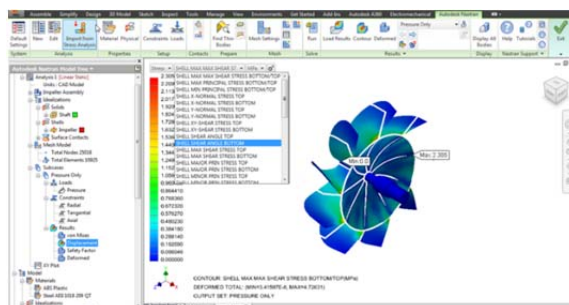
Assemble Simplify Design 3D Model Sketch Export Tools Manage View Environments Get Started Add-Ins Autodesk A360 Electromechanical Autodesk Nastran

Default Settings New Edit Import from Stress Analysis Material Physical Constraints Loads Find Thin Bodies Mesh Settings Run Load Results Contour Deformed Pressure Only Display All Bodies Help Tutorials Exit

System Analysis Properties Setup Contacts Prepare Mesh Solve Results Display Nastran Support Exit

Autodesk Nastran Model Tree

Analysis 1 [Linear Static]
Units - CAD Model
Impeller Assembly
Idealizations
Solids
Shells
Impeller
Surface Contacts
Mesh Model
Total Nodes 25058
Total Elements 10825
Subcases
Pressure Only
Loads
Pressure
Constraints
Radial
Tangential
Axial
Results
von Mises
Displacement
Safety Factor
Deformed
XY Plot
Model
Materials
ABS Plastic
Steel AISI 1018 209 QT
Idealizations

Stress SHELL MAX MAX SHEAR ST MPa

SHELL MAX MAX SHEAR STRESS BOTTOM/TOP
SHELL MAX PRINCIPAL STRESS BOTTOM/TOP
SHELL MIN PRINCIPAL STRESS BOTTOM/TOP
SHELL X-NORMAL STRESS BOTTOM
SHELL X-NORMAL STRESS TOP
SHELL Y-NORMAL STRESS BOTTOM
SHELL Y-NORMAL STRESS TOP
SHELL XY-SHEAR STRESS BOTTOM
SHELL XY-SHEAR STRESS TOP
SHELL SHEAR ANGLE TOP
SHELL SHEAR ANGLE BOTTOM
SHELL MAX SHEAR STRESS TOP
SHELL MAX SHEAR STRESS BOTTOM
SHELL MAJOR PRIN STRESS TOP
SHELL MAJOR PRIN STRESS BOTTOM
SHELL MINOR PRIN STRESS TOP
SHELL MINOR PRIN STRESS BOTTOM

2.305
2.161
2.017
1.873
1.729
1.585
1.441
1.297
1.153
1.009
0.864
0.720
0.576
0.432
0.288
0.144
0.000

0.960360
0.768300
0.672330
0.576270
0.480230
0.384180
0.288140
0.192090
0.096045
0.000000

Min: 0.0
Max: 2.305

CONTOUR: SHELL MAX MAX SHEAR STRESS BOTTOM/TOP(MPa)
DEFORMED TOTAL: [WNY0.415670-E, MAXY4.72631]
OUTPUT SET: PRESSURE ONLY